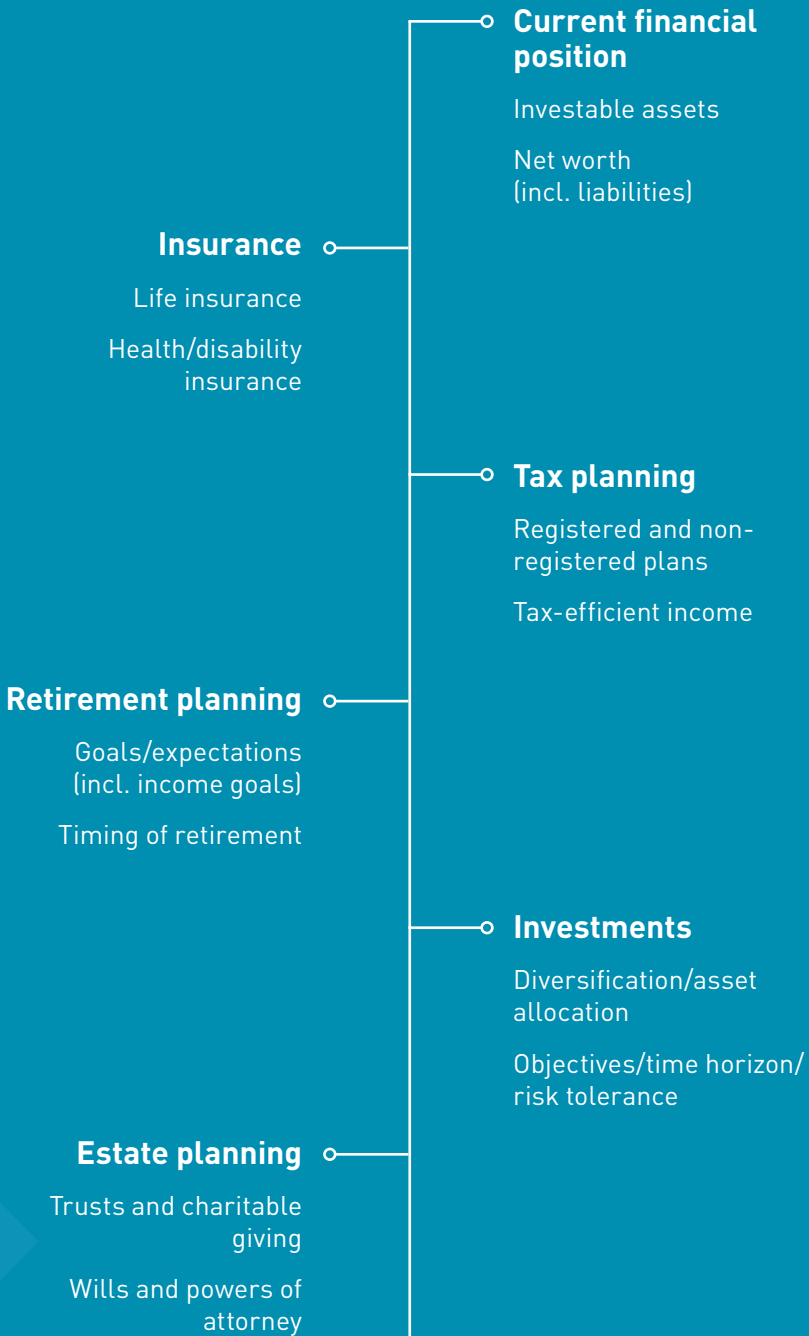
Current financial position

Investable assets

Net worth (incl. liabilities)

Insurance

Life insurance

Health/disability insurance

Tax planning

Registered and non-registered plans

Tax-efficient income

Retirement planning

Goals/expectations (incl. income goals)

Timing of retirement

Investments

Diversification/asset allocation

Objectives/time horizon/ risk tolerance

Estate planning

Trusts and charitable giving

Wills and powers of attorney